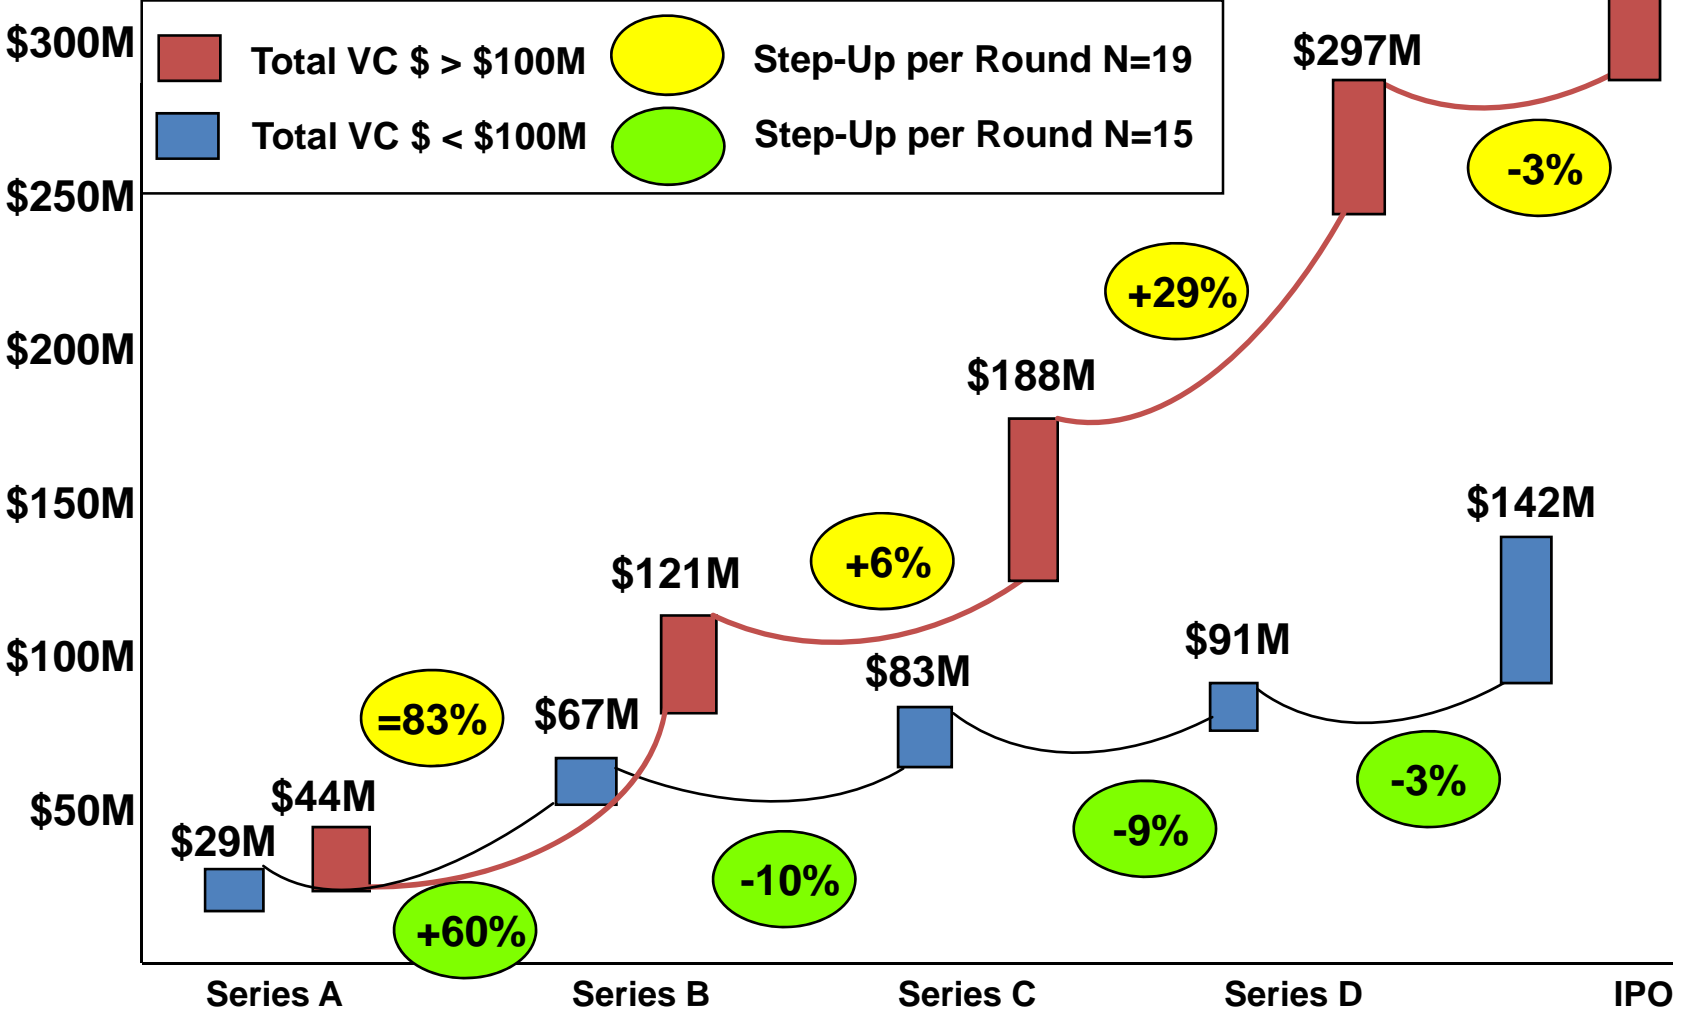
$300M
$250M
$200M
$150M
$100M
$50M

Total VC $ > $100M
Total VC $ < $100M
Step-Up per Round N=19
Step-Up per Round N=15

$297M
-3%
+29%
$188M
$142M
+6%
$121M
$91M
$83M
=83%
$67M
-3%
$44M
-9%
$29M
-10%
+60%

Series A
Series B
Series C
Series D
IPO